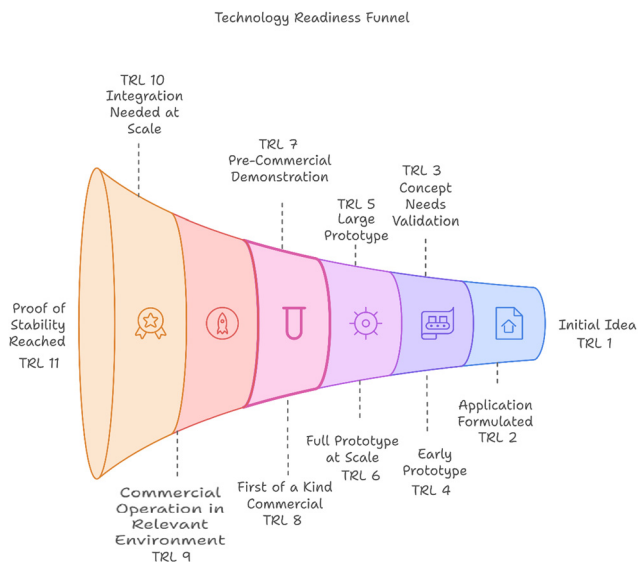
Technology Readiness Funnel

TRL 10
Integration Needed at Scale

TRL 7
Pre-Commercial Demonstration

TRL 3
Concept Needs Validation

TRL 5
Large Prototype

Proof of Stability Reached
TRL 11

Initial Idea
TRL 1

Application Formulated
TRL 2

Full Prototype at Scale
TRL 6

Early Prototype
TRL 4

First of a Kind Commercial
TRL 8

Commercial Operation in Relevant Environment
TRL 9